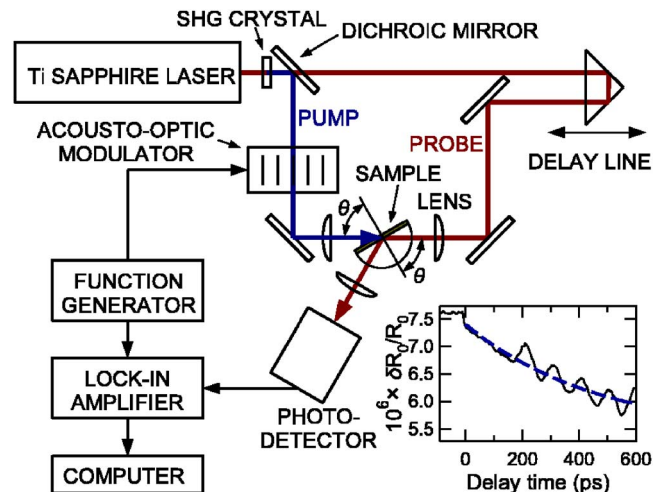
SHG CRYSTAL
DICHROIC MIRROR
Ti SAPPHIRE LASER
PUMP
PROBE
ACOUSTO-OPTIC MODULATOR
DELAY LINE
SAMPLE
LENS
$\theta$
$\theta$
FUNCTION GENERATOR
LOCK-IN AMPLIFIER
PHOTO-DETECTOR
COMPUTER
$10^6 \times \delta R_0/R_0$
7.5
7.0
6.5
6.0
5.5
0
200
400
600
Delay time (ps)